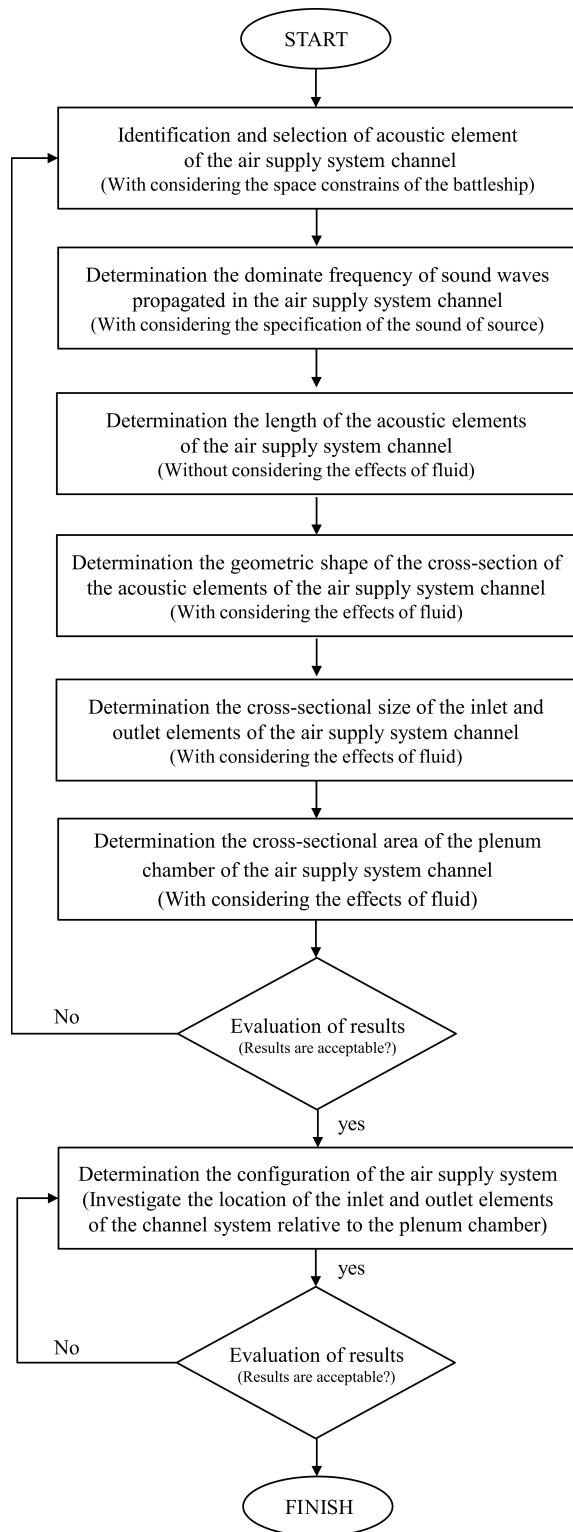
START

Identification and selection of acoustic element of the air supply system channel
(With considering the space constrains of the battleship)

Determination the dominate frequency of sound waves propagated in the air supply system channel
(With considering the specification of the sound of source)

Determination the length of the acoustic elements of the air supply system channel
(Without considering the effects of fluid)

Determination the geometric shape of the cross-section of the acoustic elements of the air supply system channel
(With considering the effects of fluid)

Determination the cross-sectional size of the inlet and outlet elements of the air supply system channel
(With considering the effects of fluid)

Determination the cross-sectional area of the plenum chamber of the air supply system channel
(With considering the effects of fluid)

No

Evaluation of results
(Results are acceptable?)

yes

Determination the configuration of the air supply system
(Investigate the location of the inlet and outlet elements of the channel system relative to the plenum chamber)

yes

No

Evaluation of results
(Results are acceptable?)

FINISH